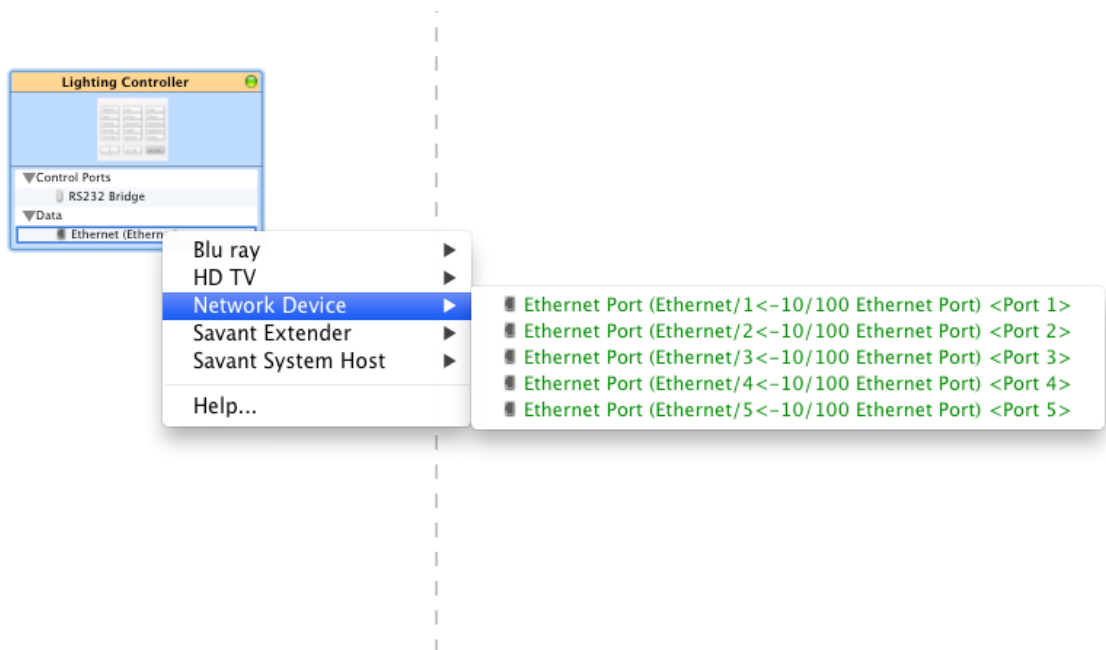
Lighting Controller

Control Ports
RS232 Bridge
Data
Ethernet (Ethern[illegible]

Blu ray
HD TV
Network Device
Savant Extender
Savant System Host
Help...

Ethernet Port (Ethernet/1<-10/100 Ethernet Port) <Port 1>
Ethernet Port (Ethernet/2<-10/100 Ethernet Port) <Port 2>
Ethernet Port (Ethernet/3<-10/100 Ethernet Port) <Port 3>
Ethernet Port (Ethernet/4<-10/100 Ethernet Port) <Port 4>
Ethernet Port (Ethernet/5<-10/100 Ethernet Port) <Port 5>